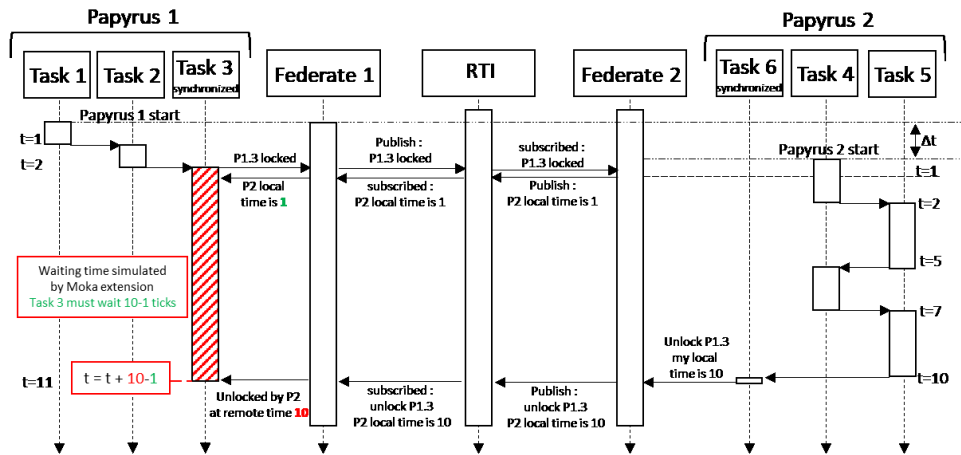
Papyrus 1

Papyrus 2

Task 1

Task 2

Task 3
synchronized

Federate 1

RTI

Federate 2

Task 6
synchronized

Task 4

Task 5

Papyrus 1 start

Δt

t=1

t=2

P1.3 locked

Publish : P1.3 locked

subscribed : P1.3 locked

Papyrus 2 start

P2 local time is 1

subscribed : P2 local time is 1

Publish : P2 local time is 1

t=1

t=2

t=5

t=7

Waiting time simulated by Moka extension
Task 3 must wait 10-1 ticks

Unlock P1.3 my local time is 10

t=11

t = t + 10-1

Unlocked by P2 at remote time 10

subscribed : unlock P1.3 P2 local time is 10

Publish : unlock P1.3 P2 local time is 10

t=10